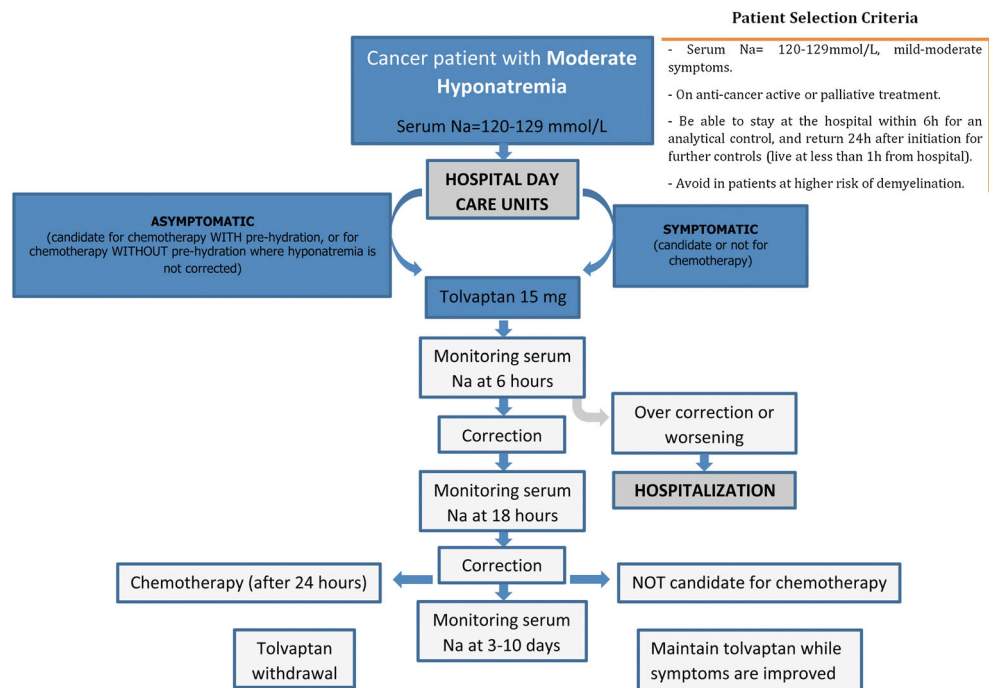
Patient Selection Criteria

- Serum Na= 120-129mmol/L, mild-moderate symptoms.

- On anti-cancer active or palliative treatment.

- Be able to stay at the hospital within 6h for an analytical control, and return 24h after initiation for further controls (live at less than 1h from hospital).

- Avoid in patients at higher risk of demyelination.

Cancer patient with Moderate Hyponatremia

Serum Na=120-129 mmol/L

HOSPITAL DAY CARE UNITS

ASYMPTOMATIC
(candidate for chemotherapy WITH pre-hydration, or for chemotherapy WITHOUT pre-hydration where hyponatremia is not corrected)

SYMPTOMATIC
(candidate or not for chemotherapy)

Tolvaptan 15 mg

Monitoring serum Na at 6 hours

Correction

Over correction or worsening

HOSPITALIZATION

Monitoring serum Na at 18 hours

Correction

Chemotherapy (after 24 hours)

NOT candidate for chemotherapy

Monitoring serum Na at 3-10 days

Tolvaptan withdrawal

Maintain tolvaptan while symptoms are improved